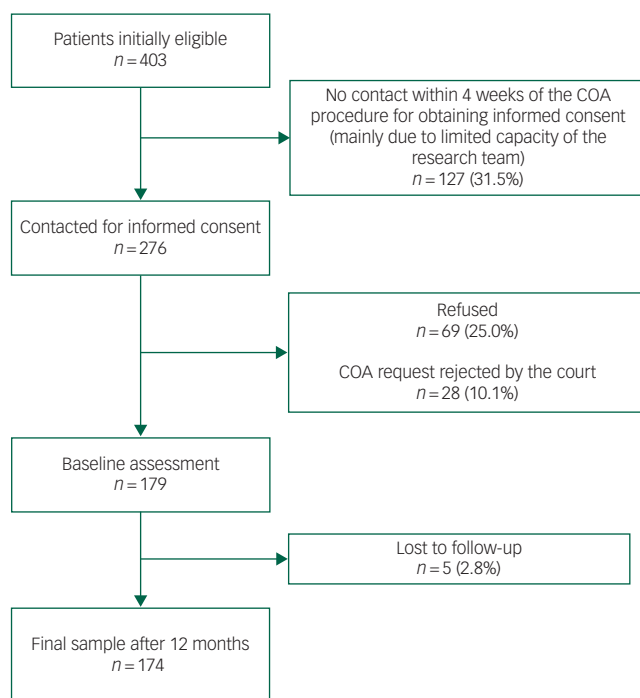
Patients initially eligible
$n = 403$

No contact within 4 weeks of the COA procedure for obtaining informed consent (mainly due to limited capacity of the research team)
$n = 127$ (31.5%)

Contacted for informed consent
$n = 276$

Refused
$n = 69$ (25.0%)

COA request rejected by the court
$n = 28$ (10.1%)

Baseline assessment
$n = 179$

Lost to follow-up
$n = 5$ (2.8%)

Final sample after 12 months
$n = 174$